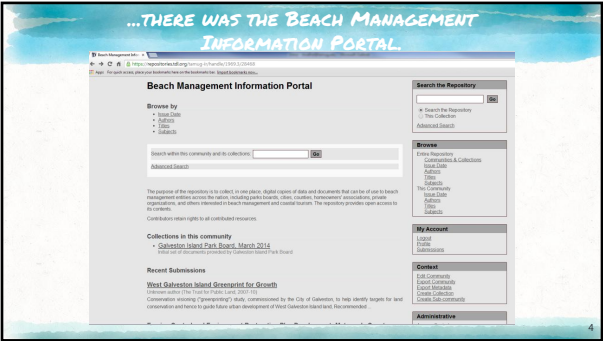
…THERE WAS THE BEACH MANAGEMENT INFORMATION PORTAL.

Beach Management Info ×

https://repositories.tdl.org/tamug-ir/handle/1969.1/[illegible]

Apps For quick access, place your bookmarks here on the bookmarks bar. Import bookmarks now...

Beach Management Information Portal

Browse by
- Issue Date
- Authors
- Titles
- Subjects

Search within this community and its collections: Go
Advanced Search

The purpose of the repository is to collect, in one place, digital copies of data and documents that can be of use to beach management entities across the nation, including parks boards, cities, counties, homeowners' associations, private organizations, and others interested in beach management and coastal tourism. The repository provides open access to its contents.

Contributors retain rights to all contributed resources.

Collections in this community
- Galveston Island Park Board, March 2014
Initial set of documents provided by Galveston Island Park Board

Recent Submissions

West Galveston Island Greenprint for Growth
Unknown author (The Trust for Public Land, 2007-10)
Conservation visioning ("greenprinting") study, commissioned by the City of Galveston, to help identify targets for land conservation and hence to guide future urban development of West Galveston Island land. Recommended ...

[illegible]

Search the Repository
Go
Search the Repository
This Collection
Advanced Search

Browse
Entire Repository
Communities & Collections
Issue Date
Authors
Titles
Subjects
This Community
Issue Date
Authors
Titles
Subjects

My Account
Logout
Profile
Submissions

Context
Edit Community
Export Community
Export Metadata
Create Collection
Create Sub-community

Administrative

4